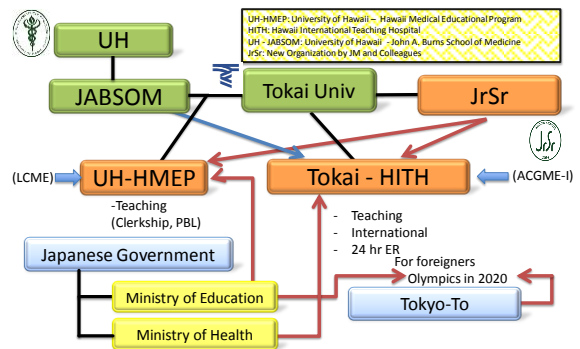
UH-HMEP: University of Hawaii – Hawaii Medical Educational Program
HITH: Hawaii International Teaching Hospital
UH - JABSOM: University of Hawaii - John A. Burns School of Medicine
JrSr: New Organization by JM and Colleagues

UH

JABSOM

Tokai Univ

JrSr

(LCME)

UH-HMEP

Tokai - HITH

(ACGME-I)

-Teaching
(Clerkship, PBL)

- Teaching
- International
- 24 hr ER

Japanese Government

For foreigners
Olympics in 2020

Ministry of Education

Tokyo-To

Ministry of Health